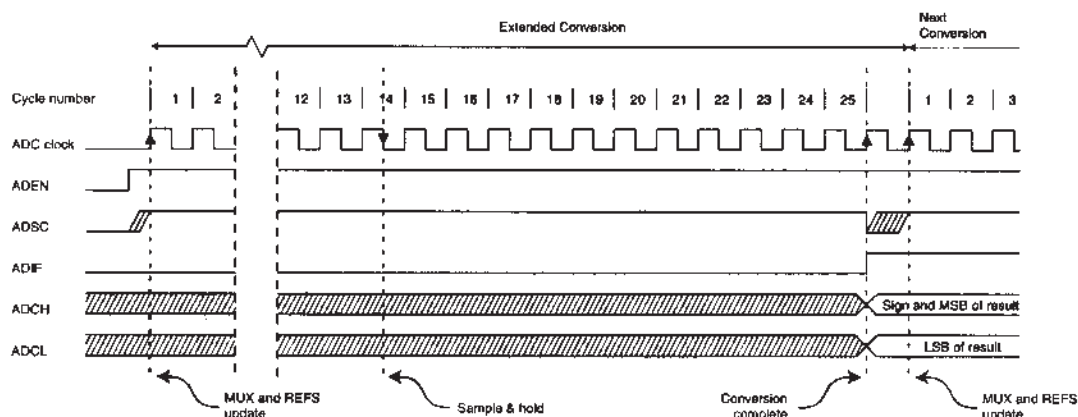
Extended Conversion

Next Conversion

Cycle number 1 2 12 13 14 15 16 17 18 19 20 21 22 23 24 25 1 2 3

ADC clock

ADEN

ADSC

ADIF

ADCH

Sign and MSB of result

ADCL

LSB of result

MUX and REFS update

Sample & hold

Conversion complete

MUX and REFS update